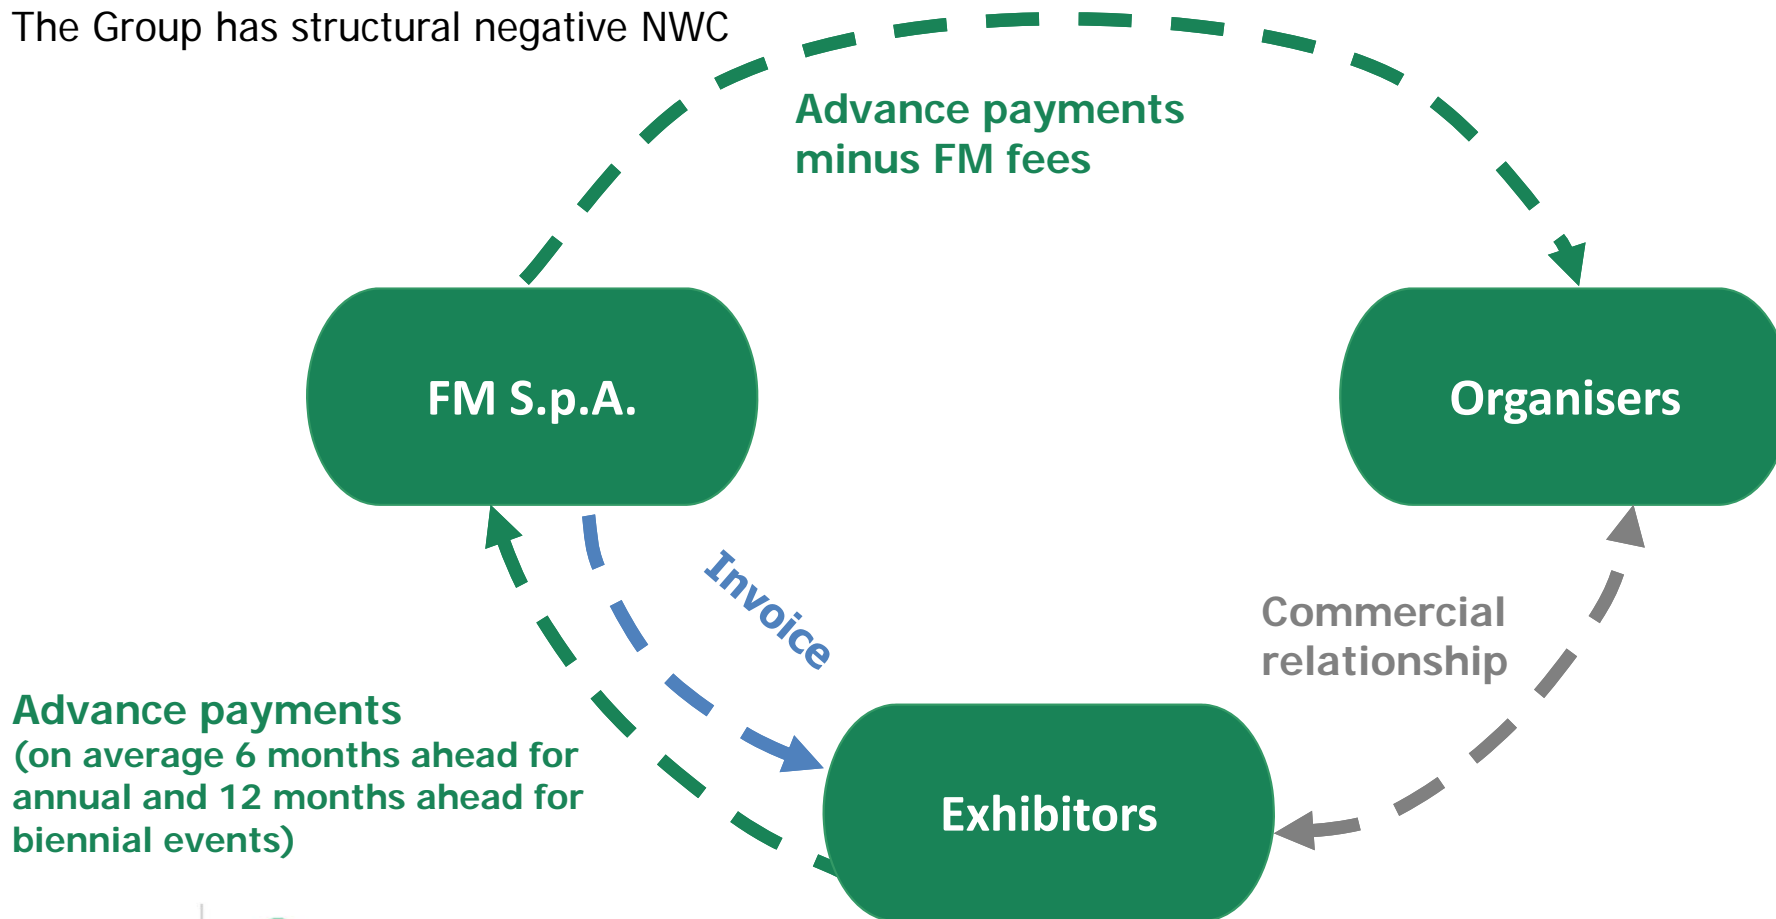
The Group has structural negative NWC

Advance payments minus FM fees

FM S.p.A.

Organisers

Invoice

Commercial relationship

Advance payments
(on average 6 months ahead for annual and 12 months ahead for biennial events)

Exhibitors